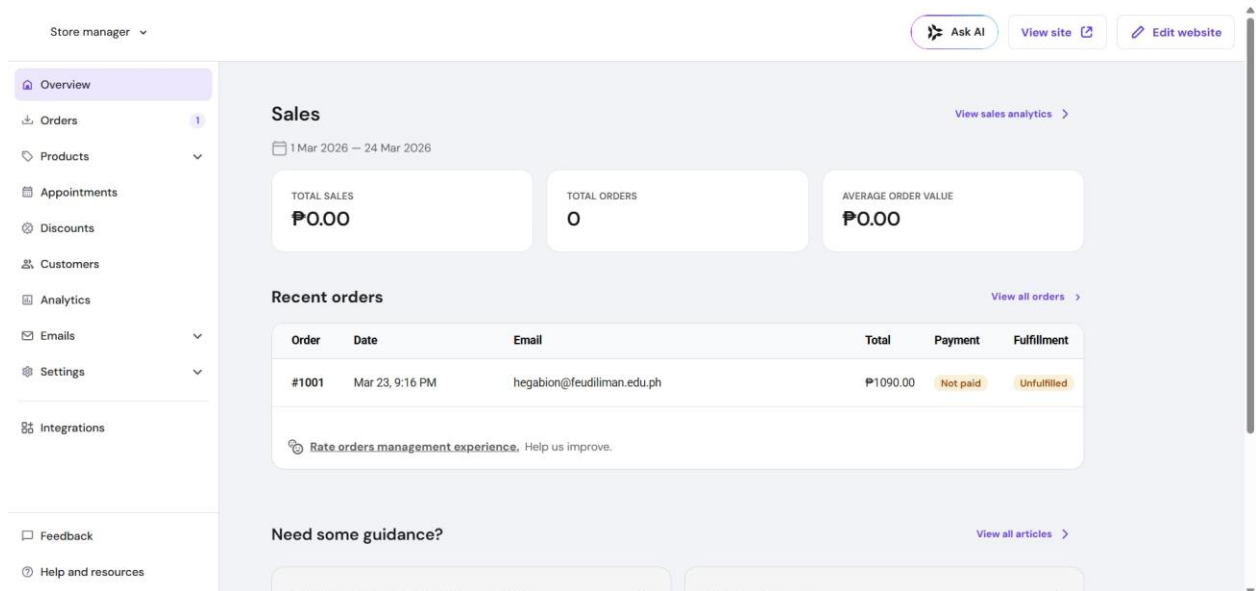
Store manager

Ask AI
View site
Edit website

Overview
Orders 1
Products
Appointments
Discounts
Customers
Analytics
Emails
Settings
Integrations

Feedback
Help and resources

Sales
View sales analytics >
1 Mar 2026 — 24 Mar 2026

TOTAL SALES
₱0.00

TOTAL ORDERS
0

AVERAGE ORDER VALUE
₱0.00

Recent orders
View all orders >

| Order | Date | Email | Total | Payment | Fulfillment |
|---|---|---|---|---|---|
| #1001 | Mar 23, 9:16 PM | hegabion@feudiliman.edu.ph | ₱1090.00 | Not paid | Unfulfilled |

Rate orders management experience. Help us improve.

Need some guidance?
View all articles >